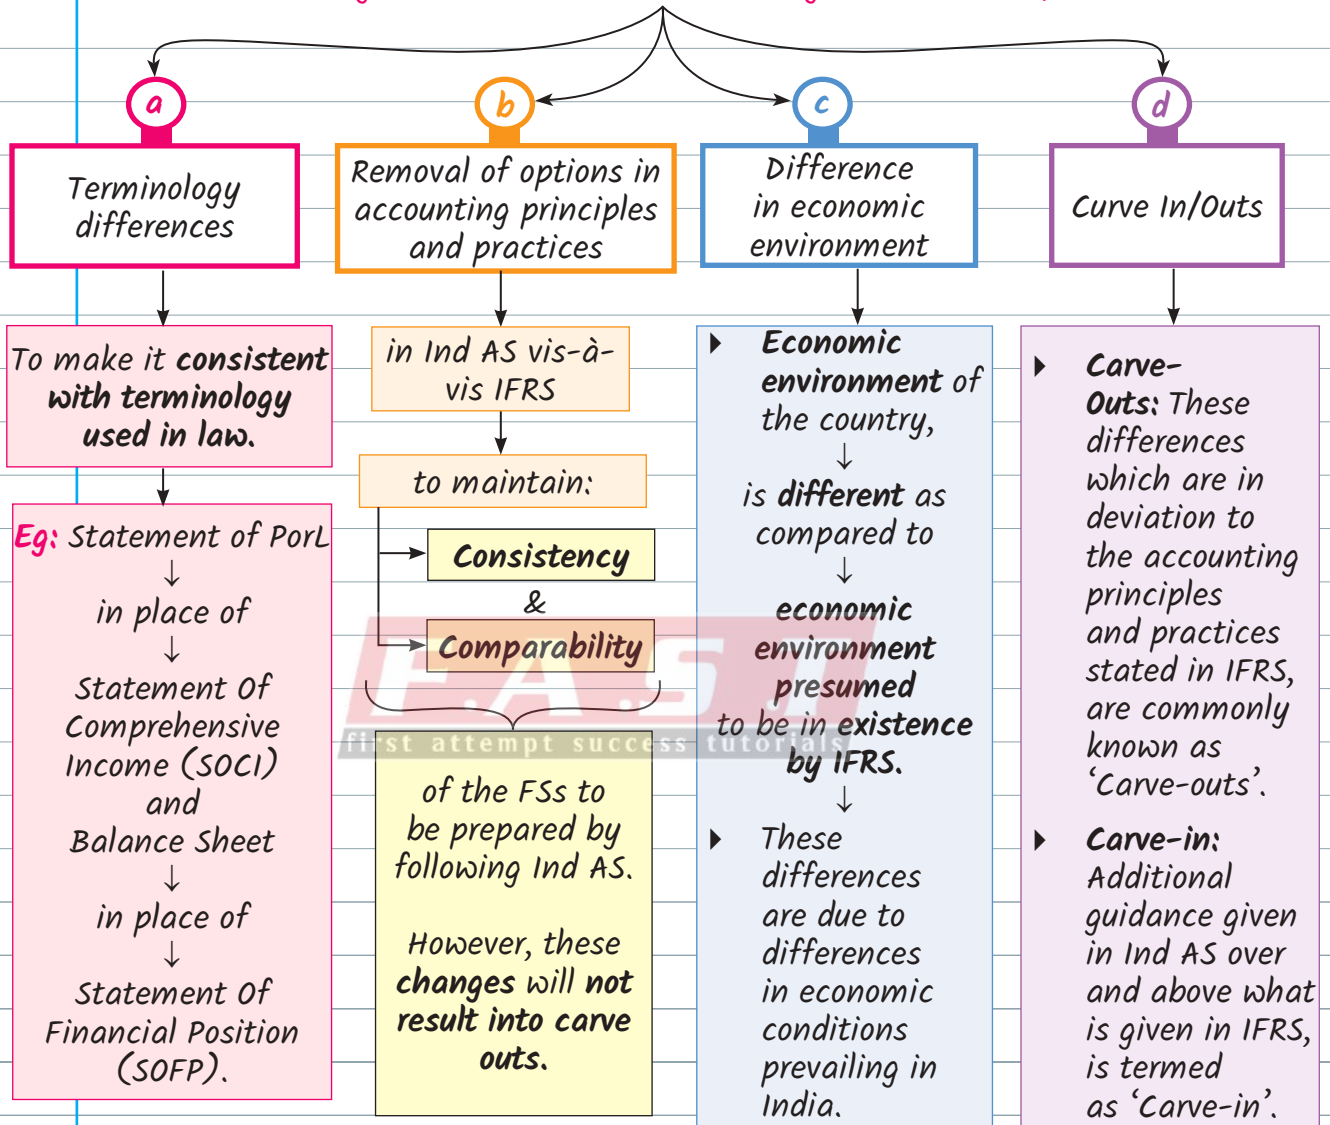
a

Terminology differences

To make it consistent with terminology used in law.

Eg: Statement of PorL
↓
in place of
↓
Statement Of Comprehensive Income (SOCI) and Balance Sheet
↓
in place of
↓
Statement Of Financial Position (SOFP).

b

Removal of options in accounting principles and practices

in Ind AS vis-à-vis IFRS

to maintain:

Consistency

&

Comparability

of the FSs to be prepared by following Ind AS.

However, these changes will not result into carve outs.

c

Difference in economic environment

Economic environment of the country,
↓
is different as compared to
↓
economic environment presumed to be in existence by IFRS.
↓

These differences are due to differences in economic conditions prevailing in India.

d

Curve In/Outs

Carve-Outs: These differences which are in deviation to the accounting principles and practices stated in IFRS, are commonly known as 'Carve-outs'.

Carve-in: Additional guidance given in Ind AS over and above what is given in IFRS, is termed as 'Carve-in'.

F.A.S.T
first attempt success tutorials